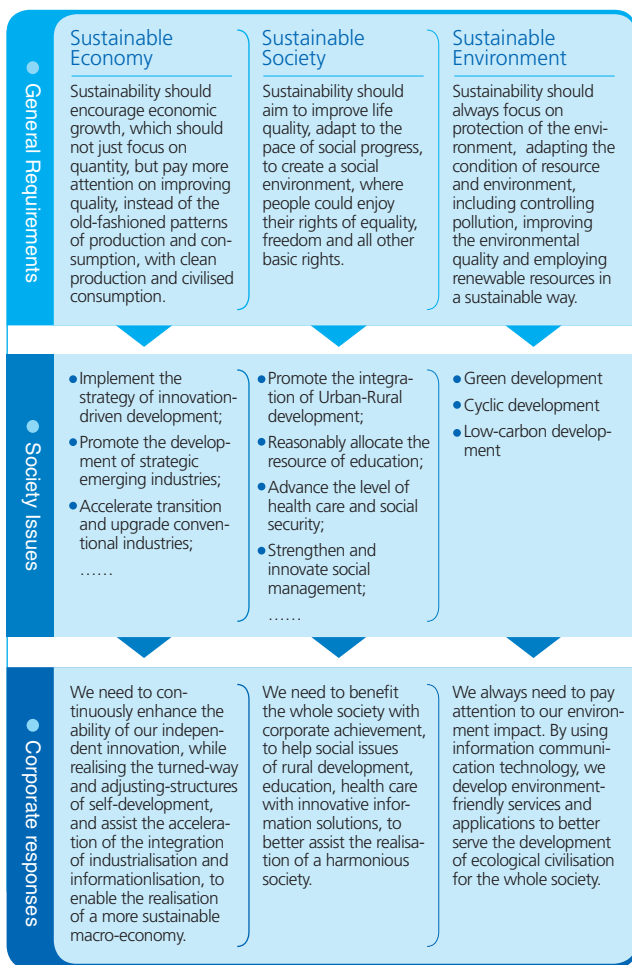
General Requirements

Sustainable Economy

Sustainability should encourage economic growth, which should not just focus on quantity, but pay more attention on improving quality, instead of the old-fashioned patterns of production and consumption, with clean production and civilised consumption.

Sustainable Society

Sustainability should aim to improve life quality, adapt to the pace of social progress, to create a social environment, where people could enjoy their rights of equality, freedom and all other basic rights.

Sustainable Environment

Sustainability should always focus on protection of the environment, adapting the condition of resource and environment, including controlling pollution, improving the environmental quality and employing renewable resources in a sustainable way.

Society Issues

- Implement the strategy of innovation-driven development;
- Promote the development of strategic emerging industries;
- Accelerate transition and upgrade conventional industries;

……

- Promote the integration of Urban-Rural development;
- Reasonably allocate the resource of education;
- Advance the level of health care and social security;
- Strengthen and innovate social management;

……

- Green development
- Cyclic development
- Low-carbon development

Corporate responses

We need to continuously enhance the ability of our independent innovation, while realising the turned-way and adjusting-structures of self-development, and assist the acceleration of the integration of industrialisation and informationlisation, to enable the realisation of a more sustainable macro-economy.

We need to benefit the whole society with corporate achievement, to help social issues of rural development, education, health care with innovative information solutions, to better assist the realisation of a harmonious society.

We always need to pay attention to our environment impact. By using information communication technology, we develop environment-friendly services and applications to better serve the development of ecological civilisation for the whole society.